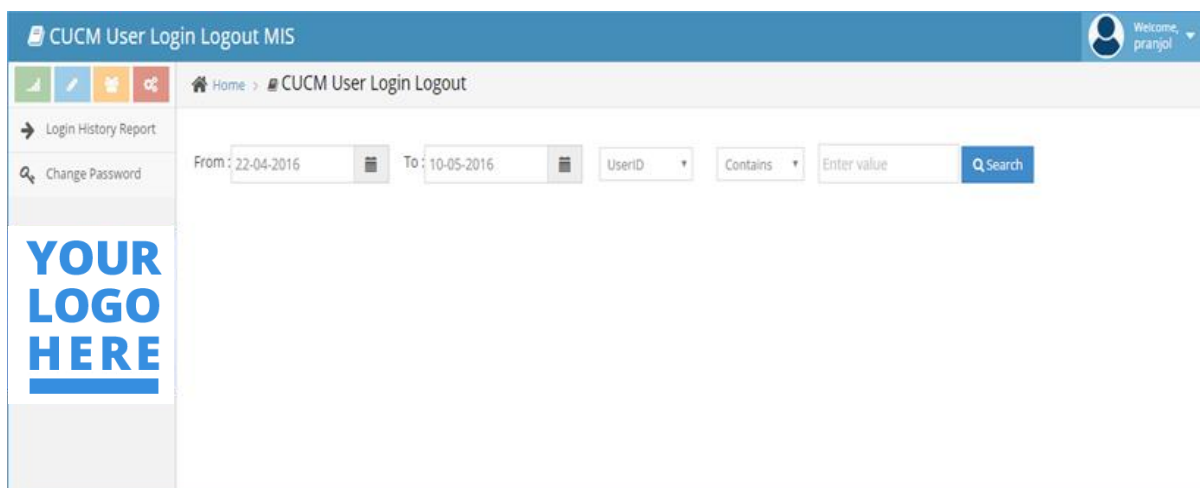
CUCM User Login Logout MIS

Welcome, pranjol

Login History Report

Change Password

YOUR LOGO HERE

Home › CUCM User Login Logout

From : 22-04-2016

To : 10-05-2016

UserID

Contains

Enter value

Search